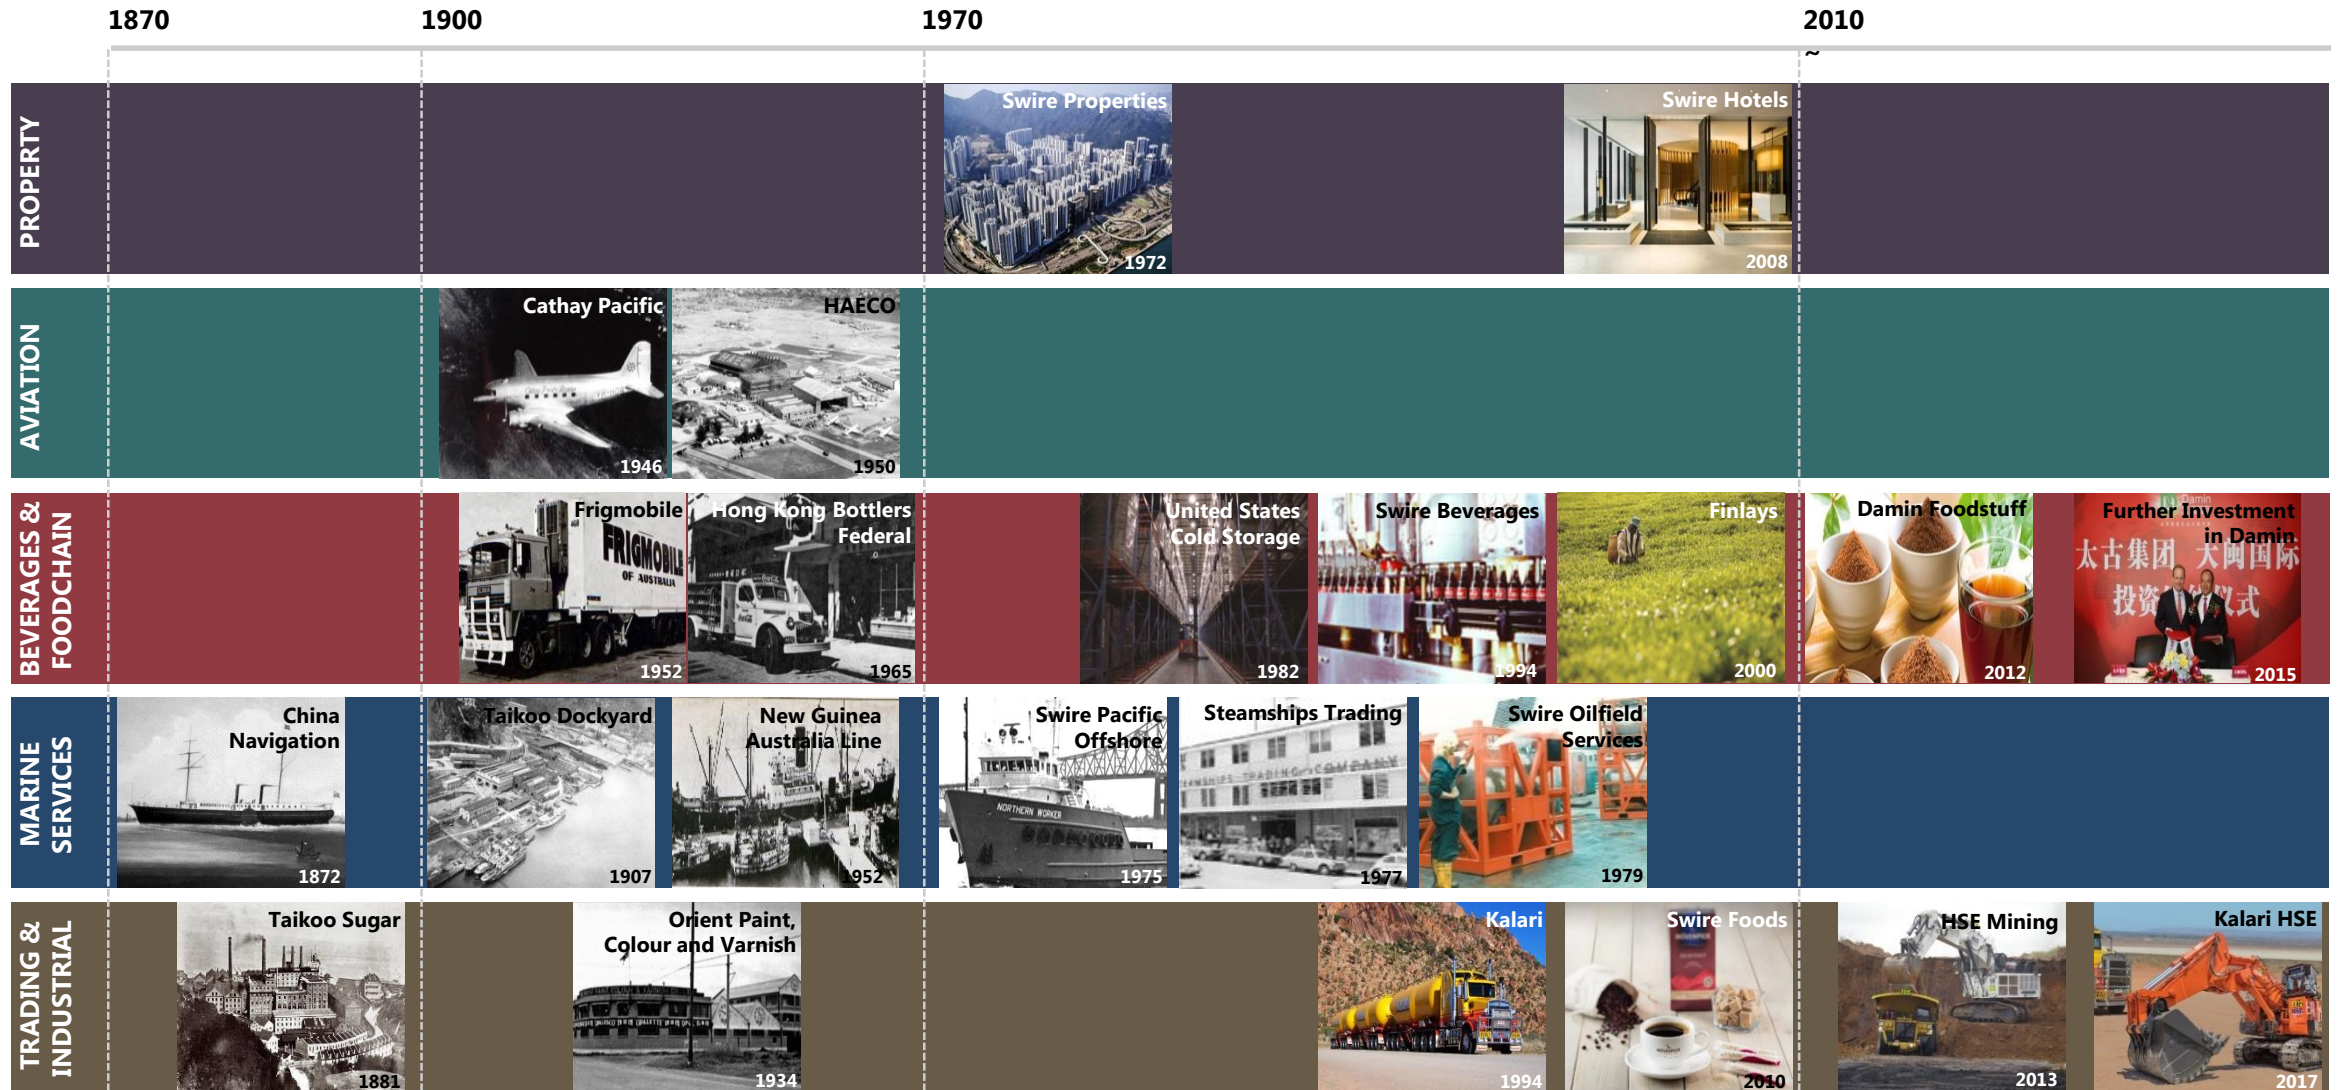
1870 1900 1970 2010
~

PROPERTY

Swire Properties
1972

Swire Hotels
2008

AVIATION

Cathay Pacific
1946

HAECO
1950

BEVERAGES & FOODCHAIN

Frigmobile
1952

Hong Kong Bottlers Federal
1965

United States Cold Storage
1982

Swire Beverages
1994

Finlays
2000

Damin Foodstuff
2012

Further Investment in Damin
太古集团 大闽国际 投资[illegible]仪式
2015

MARINE SERVICES

China Navigation
1872

Taikoo Dockyard
1907

New Guinea Australia Line
1952

Swire Pacific Offshore
1975

Steamships Trading
1977

Swire Oilfield Services
1979

TRADING & INDUSTRIAL

Taikoo Sugar
1881

Orient Paint, Colour and Varnish
1934

Kalari
1994

Swire Foods
2010

HSE Mining
2013

Kalari HSE
2017